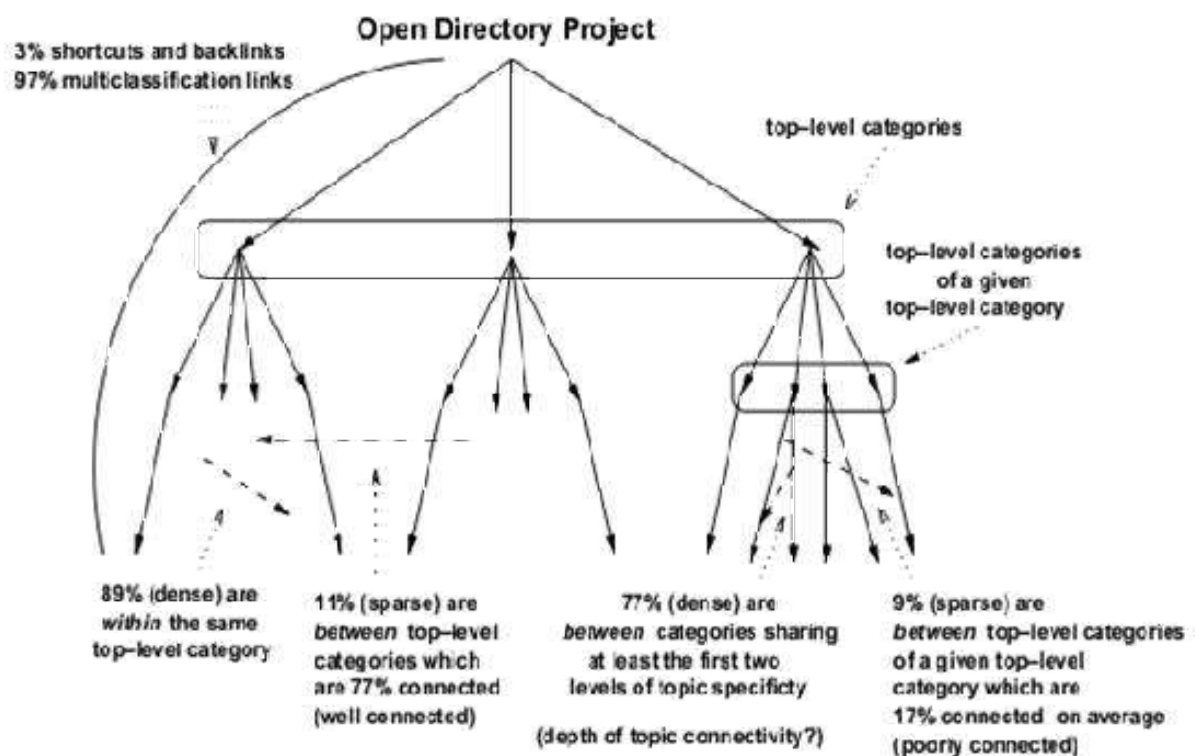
Open Directory Project

3% shortcuts and backlinks
97% multiclassification links

top–level categories

top–level categories of a given top–level category

89% (dense) are *within* the same top–level category

11% (sparse) are *between* top–level categories which are 77% connected (well connected)

77% (dense) are *between* categories sharing at least the first two levels of topic specificty

(depth of topic connectivity?)

9% (sparse) are *between* top–level categories of a given top–level category which are 17% connected on average (poorly connected)